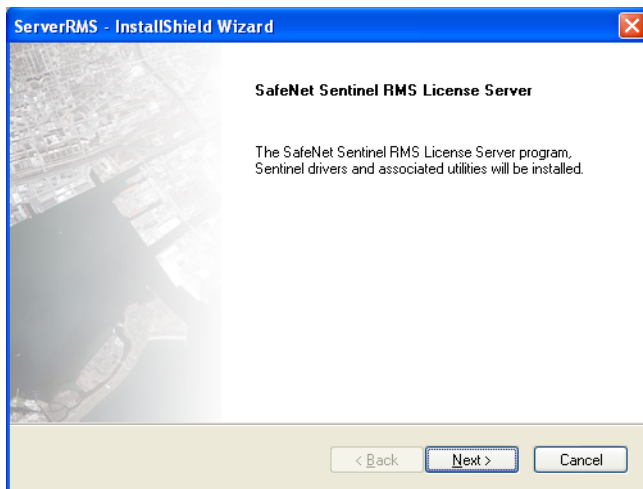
ServerRMS - InstallShield Wizard

SafeNet Sentinel RMS License Server

The SafeNet Sentinel RMS License Server program, Sentinel drivers and associated utilities will be installed.

< Back
Next >
Cancel